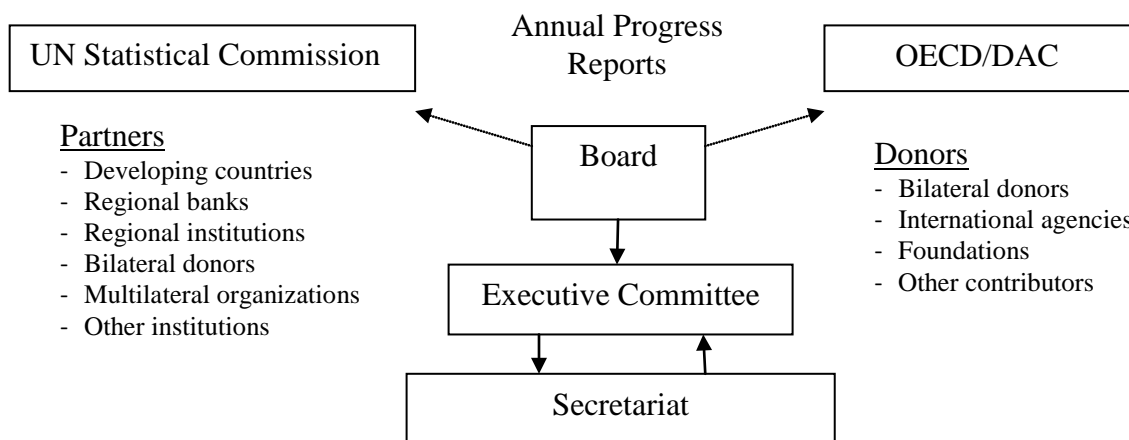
UN Statistical Commission

Annual Progress Reports

OECD/DAC

Partners
- Developing countries
- Regional banks
- Regional institutions
- Bilateral donors
- Multilateral organizations
- Other institutions

Board

Donors
- Bilateral donors
- International agencies
- Foundations
- Other contributors

Executive Committee

Secretariat